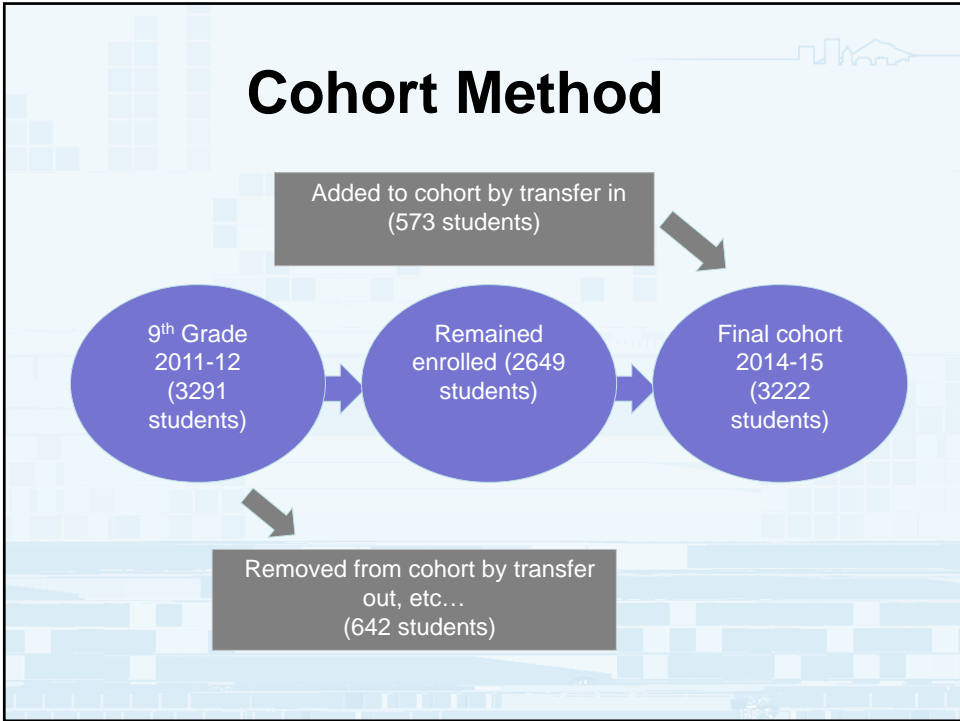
Cohort Method

Added to cohort by transfer in (573 students)

9$^{th}$ Grade 2011-12 (3291 students)

Remained enrolled (2649 students)

Final cohort 2014-15 (3222 students)

Removed from cohort by transfer out, etc… (642 students)